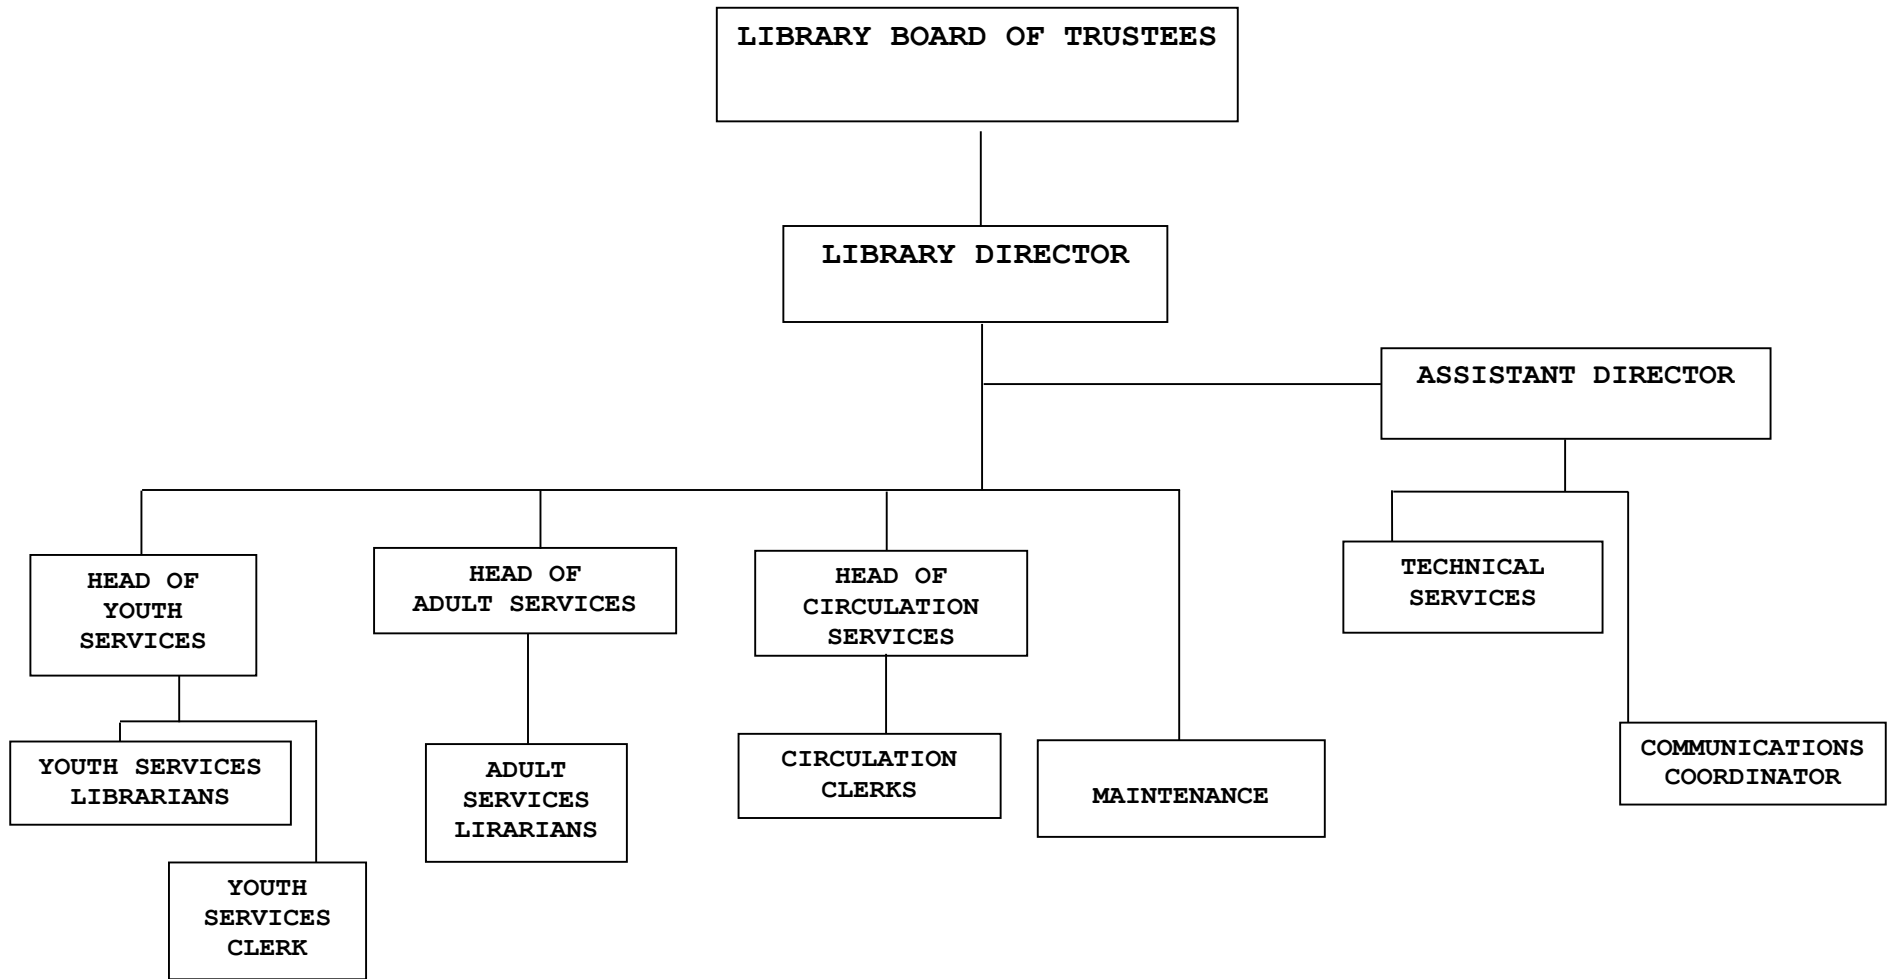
LIBRARY BOARD OF TRUSTEES

LIBRARY DIRECTOR

ASSISTANT DIRECTOR

HEAD OF YOUTH SERVICES

HEAD OF ADULT SERVICES

HEAD OF CIRCULATION SERVICES

TECHNICAL SERVICES

YOUTH SERVICES LIBRARIANS

YOUTH SERVICES CLERK

ADULT SERVICES LIRARIANS

CIRCULATION CLERKS

MAINTENANCE

COMMUNICATIONS COORDINATOR